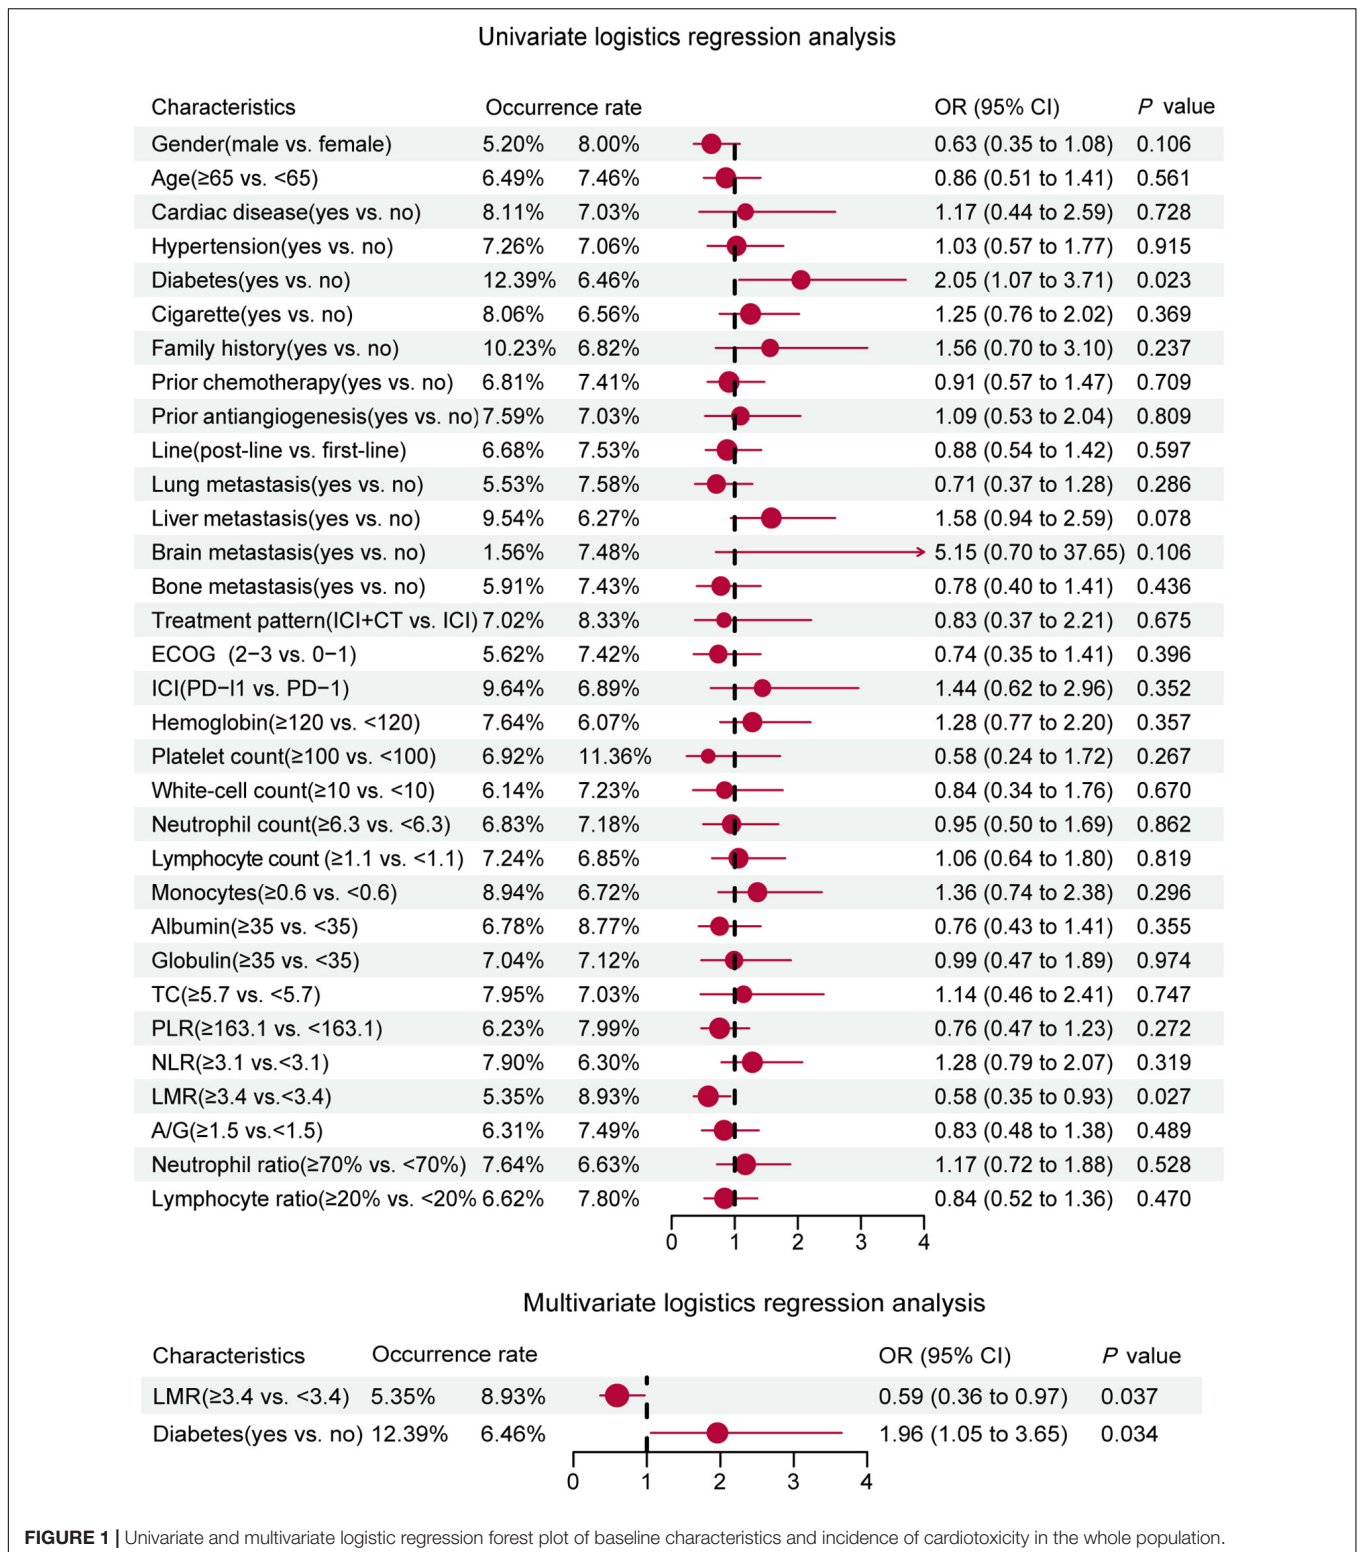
Univariate logistics regression analysis

| Characteristics | Occurrence rate | | OR (95% CI) | *P* value |
|---|---|---|---|---|
| Gender(male vs. female) | 5.20% | 8.00% | 0.63 (0.35 to 1.08) | 0.106 |
| Age(≥65 vs. <65) | 6.49% | 7.46% | 0.86 (0.51 to 1.41) | 0.561 |
| Cardiac disease(yes vs. no) | 8.11% | 7.03% | 1.17 (0.44 to 2.59) | 0.728 |
| Hypertension(yes vs. no) | 7.26% | 7.06% | 1.03 (0.57 to 1.77) | 0.915 |
| Diabetes(yes vs. no) | 12.39% | 6.46% | 2.05 (1.07 to 3.71) | 0.023 |
| Cigarette(yes vs. no) | 8.06% | 6.56% | 1.25 (0.76 to 2.02) | 0.369 |
| Family history(yes vs. no) | 10.23% | 6.82% | 1.56 (0.70 to 3.10) | 0.237 |
| Prior chemotherapy(yes vs. no) | 6.81% | 7.41% | 0.91 (0.57 to 1.47) | 0.709 |
| Prior antiangiogenesis(yes vs. no) | 7.59% | 7.03% | 1.09 (0.53 to 2.04) | 0.809 |
| Line(post-line vs. first-line) | 6.68% | 7.53% | 0.88 (0.54 to 1.42) | 0.597 |
| Lung metastasis(yes vs. no) | 5.53% | 7.58% | 0.71 (0.37 to 1.28) | 0.286 |
| Liver metastasis(yes vs. no) | 9.54% | 6.27% | 1.58 (0.94 to 2.59) | 0.078 |
| Brain metastasis(yes vs. no) | 1.56% | 7.48% | 5.15 (0.70 to 37.65) | 0.106 |
| Bone metastasis(yes vs. no) | 5.91% | 7.43% | 0.78 (0.40 to 1.41) | 0.436 |
| Treatment pattern(ICI+CT vs. ICI) | 7.02% | 8.33% | 0.83 (0.37 to 2.21) | 0.675 |
| ECOG (2−3 vs. 0−1) | 5.62% | 7.42% | 0.74 (0.35 to 1.41) | 0.396 |
| ICI(PD−l1 vs. PD−1) | 9.64% | 6.89% | 1.44 (0.62 to 2.96) | 0.352 |
| Hemoglobin(≥120 vs. <120) | 7.64% | 6.07% | 1.28 (0.77 to 2.20) | 0.357 |
| Platelet count(≥100 vs. <100) | 6.92% | 11.36% | 0.58 (0.24 to 1.72) | 0.267 |
| White-cell count(≥10 vs. <10) | 6.14% | 7.23% | 0.84 (0.34 to 1.76) | 0.670 |
| Neutrophil count(≥6.3 vs. <6.3) | 6.83% | 7.18% | 0.95 (0.50 to 1.69) | 0.862 |
| Lymphocyte count (≥1.1 vs. <1.1) | 7.24% | 6.85% | 1.06 (0.64 to 1.80) | 0.819 |
| Monocytes(≥0.6 vs. <0.6) | 8.94% | 6.72% | 1.36 (0.74 to 2.38) | 0.296 |
| Albumin(≥35 vs. <35) | 6.78% | 8.77% | 0.76 (0.43 to 1.41) | 0.355 |
| Globulin(≥35 vs. <35) | 7.04% | 7.12% | 0.99 (0.47 to 1.89) | 0.974 |
| TC(≥5.7 vs. <5.7) | 7.95% | 7.03% | 1.14 (0.46 to 2.41) | 0.747 |
| PLR(≥163.1 vs. <163.1) | 6.23% | 7.99% | 0.76 (0.47 to 1.23) | 0.272 |
| NLR(≥3.1 vs.<3.1) | 7.90% | 6.30% | 1.28 (0.79 to 2.07) | 0.319 |
| LMR(≥3.4 vs.<3.4) | 5.35% | 8.93% | 0.58 (0.35 to 0.93) | 0.027 |
| A/G(≥1.5 vs.<1.5) | 6.31% | 7.49% | 0.83 (0.48 to 1.38) | 0.489 |
| Neutrophil ratio(≥70% vs. <70%) | 7.64% | 6.63% | 1.17 (0.72 to 1.88) | 0.528 |
| Lymphocyte ratio(≥20% vs. <20% | 6.62% | 7.80% | 0.84 (0.52 to 1.36) | 0.470 |

0 1 2 3 4

Multivariate logistics regression analysis

| Characteristics | Occurrence rate | | OR (95% CI) | *P* value |
|---|---|---|---|---|
| LMR(≥3.4 vs. <3.4) | 5.35% | 8.93% | 0.59 (0.36 to 0.97) | 0.037 |
| Diabetes(yes vs. no) | 12.39% | 6.46% | 1.96 (1.05 to 3.65) | 0.034 |

0 1 2 3 4

**FIGURE 1 |** Univariate and multivariate logistic regression forest plot of baseline characteristics and incidence of cardiotoxicity in the whole population.